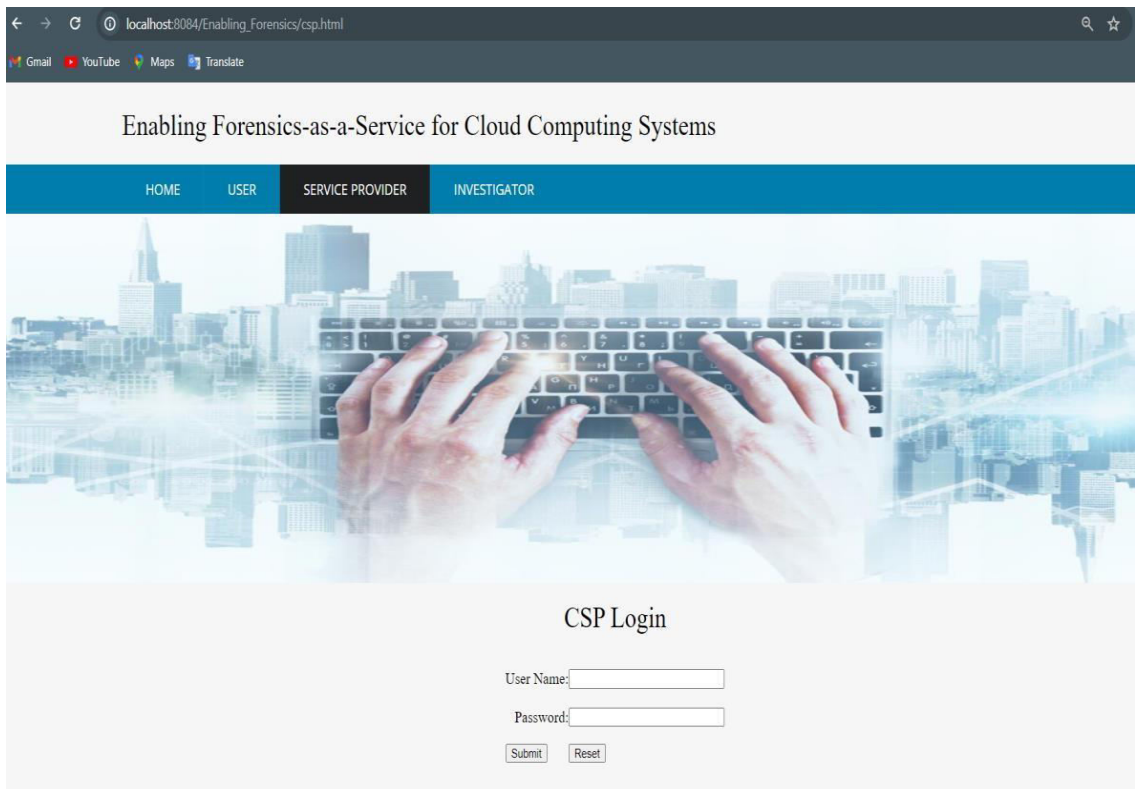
localhost:8084/Enabling_Forensics/csp.html

Gmail YouTube Maps Translate

Enabling Forensics-as-a-Service for Cloud Computing Systems

HOME USER SERVICE PROVIDER INVESTIGATOR

CSP Login

User Name:

Password:

Submit Reset